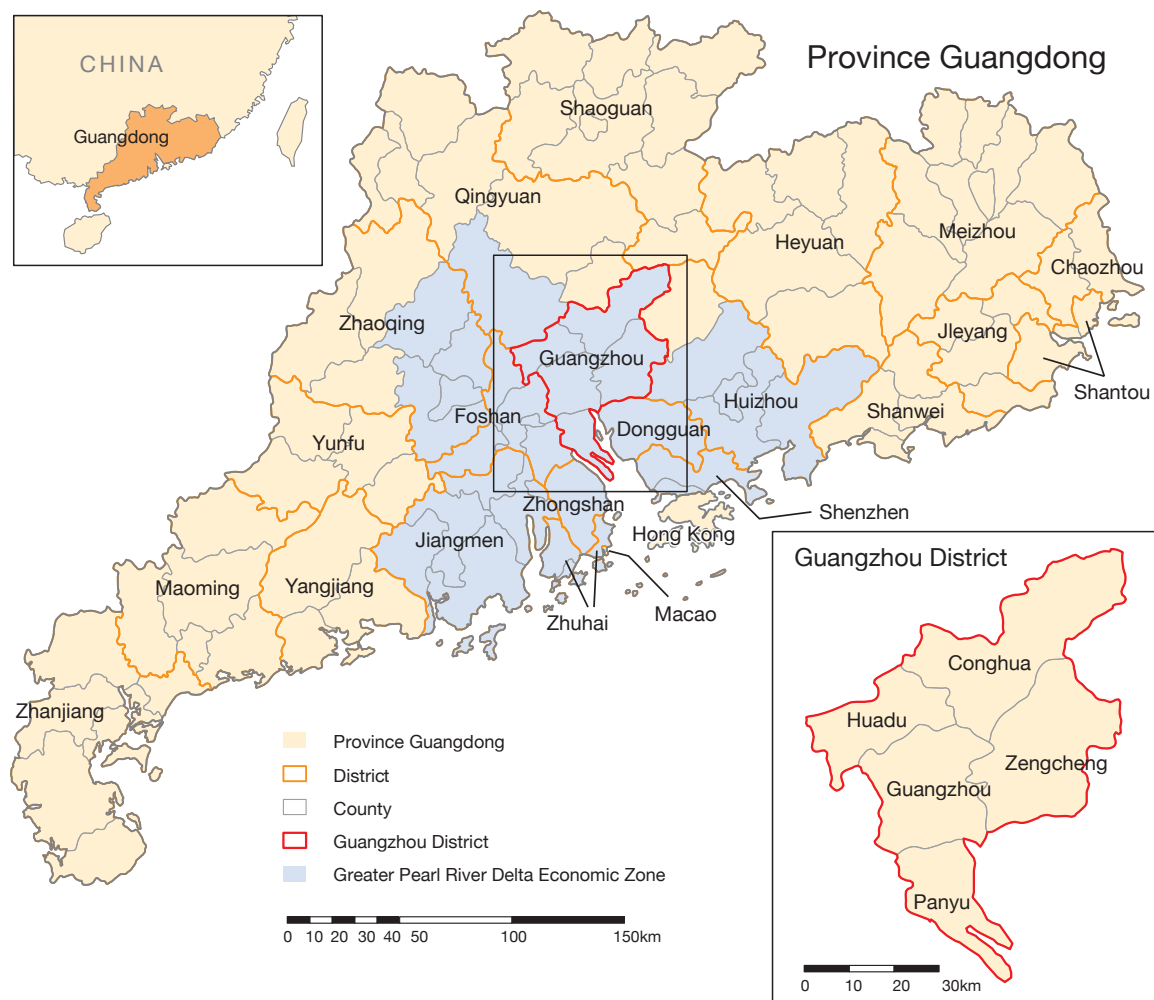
Province Guangdong

CHINA
Guangdong

Shaoguan
Qingyuan
Heyuan
Meizhou
Chaozhou
Zhaoqing
Guangzhou
Jleyang
Shantou
Huizhou
Shanwei
Foshan
Dongguan
Yunfu
Zhongshan
Shenzhen
Hong Kong
Jiangmen
Maoming
Yangjiang
Zhuhai
Macao
Zhanjiang

Province Guangdong
District
County
Guangzhou District
Greater Pearl River Delta Economic Zone

0 10 20 30 40 50 100 150km

Guangzhou District
Conghua
Huadu
Zengcheng
Guangzhou
Panyu

0 10 20 30km